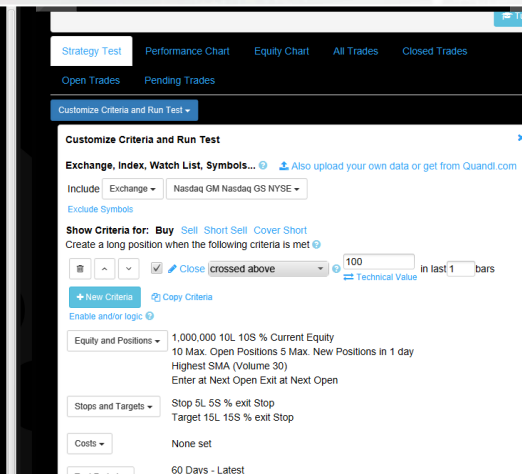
Strategy Test Performance Chart Equity Chart All Trades Closed Trades

Open Trades Pending Trades

Customize Criteria and Run Test

Customize Criteria and Run Test

Exchange, Index, Watch List, Symbols... ? Also upload your own data or get from Quandl.com

Include Exchange Nasdaq GM Nasdaq GS NYSE

Exclude Symbols

Show Criteria for: Buy Sell Short Sell Cover Short

Create a long position when the following criteria is met ?

Close crossed above ? 100 in last 1 bars

Technical Value

+ New Criteria Copy Criteria

Enable and/or logic ?

Equity and Positions 1,000,000 10L 10S % Current Equity
10 Max. Open Positions 5 Max. New Positions in 1 day
Highest SMA (Volume 30)
Enter at Next Open Exit at Next Open

Stops and Targets Stop 5L 5S % exit Stop
Target 15L 15S % exit Stop

Costs None set

60 Days - Latest